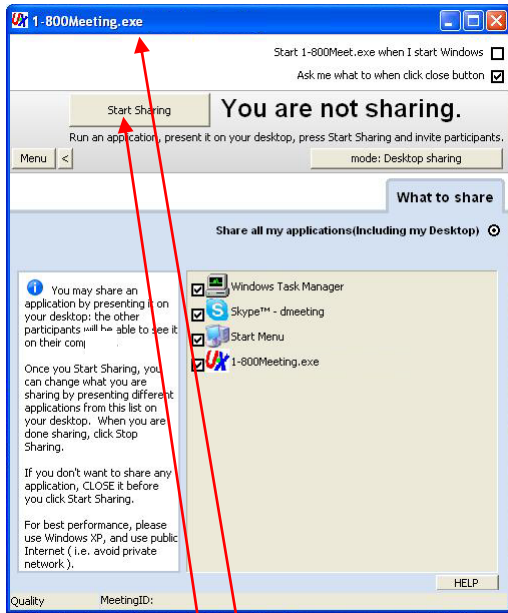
1-800Meeting.exe

Start 1-800Meet.exe when I start Windows

Ask me what to when click close button

Start Sharing

You are not sharing.

Run an application, present it on your desktop, press Start Sharing and invite participants.

Menu <

mode: Desktop sharing

What to share

Share all my applications(Including my Desktop)

You may share an application by presenting it on your desktop: the other participants will be able to see it on their comp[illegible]

Once you Start Sharing, you can change what you are sharing by presenting different applications from this list on your desktop. When you are done sharing, click Stop Sharing.

If you don't want to share any application, CLOSE it before you click Start Sharing.

For best performance, please use Windows XP, and use public Internet ( i.e. avoid private network ).

Windows Task Manager
Skype™ - dmeeting
Start Menu
1-800Meeting.exe

HELP

Quality MeetingID: